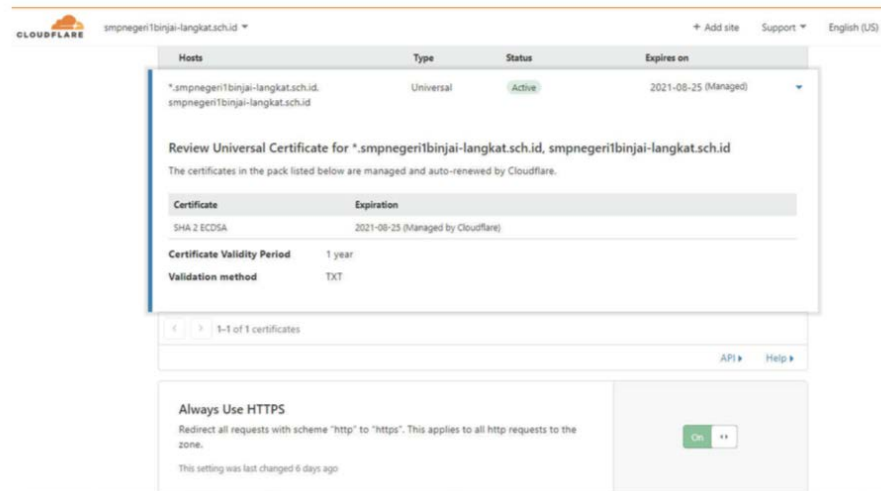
CLOUDFLARE smpnegeri1binjai-langkat.sch.id ▾ + Add site Support ▾ English (US)

| Hosts | Type | Status | Expires on |
|---|---|---|---|
| *.smpnegeri1binjai-langkat.sch.id, smpnegeri1binjai-langkat.sch.id | Universal | Active | 2021-08-25 (Managed) |

Review Universal Certificate for *.smpnegeri1binjai-langkat.sch.id, smpnegeri1binjai-langkat.sch.id

The certificates in the pack listed below are managed and auto-renewed by Cloudflare.

| Certificate | Expiration |
|---|---|
| SHA 2 ECDSA | 2021-08-25 (Managed by Cloudflare) |

Certificate Validity Period 1 year

Validation method TXT

1–1 of 1 certificates

API ▸ Help ▸

Always Use HTTPS

Redirect all requests with scheme "http" to "https". This applies to all http requests to the zone.

This setting was last changed 6 days ago

On